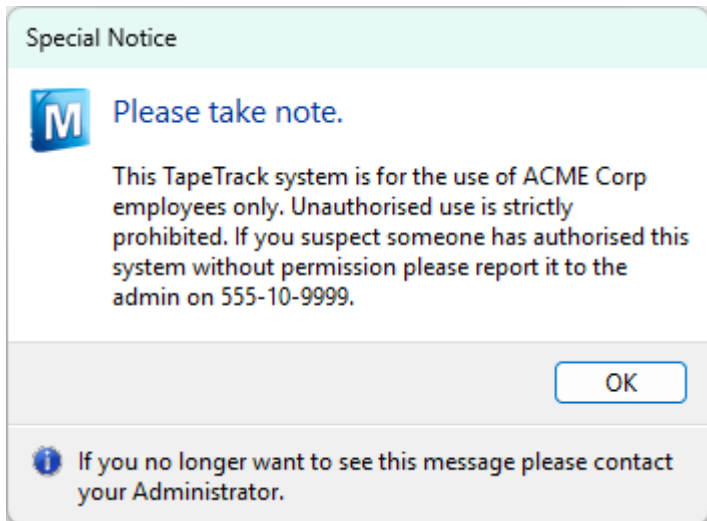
Special Notice

M

Please take note.

This TapeTrack system is for the use of ACME Corp employees only. Unauthorised use is strictly prohibited. If you suspect someone has authorised this system without permission please report it to the admin on 555-10-9999.

OK

If you no longer want to see this message please contact your Administrator.